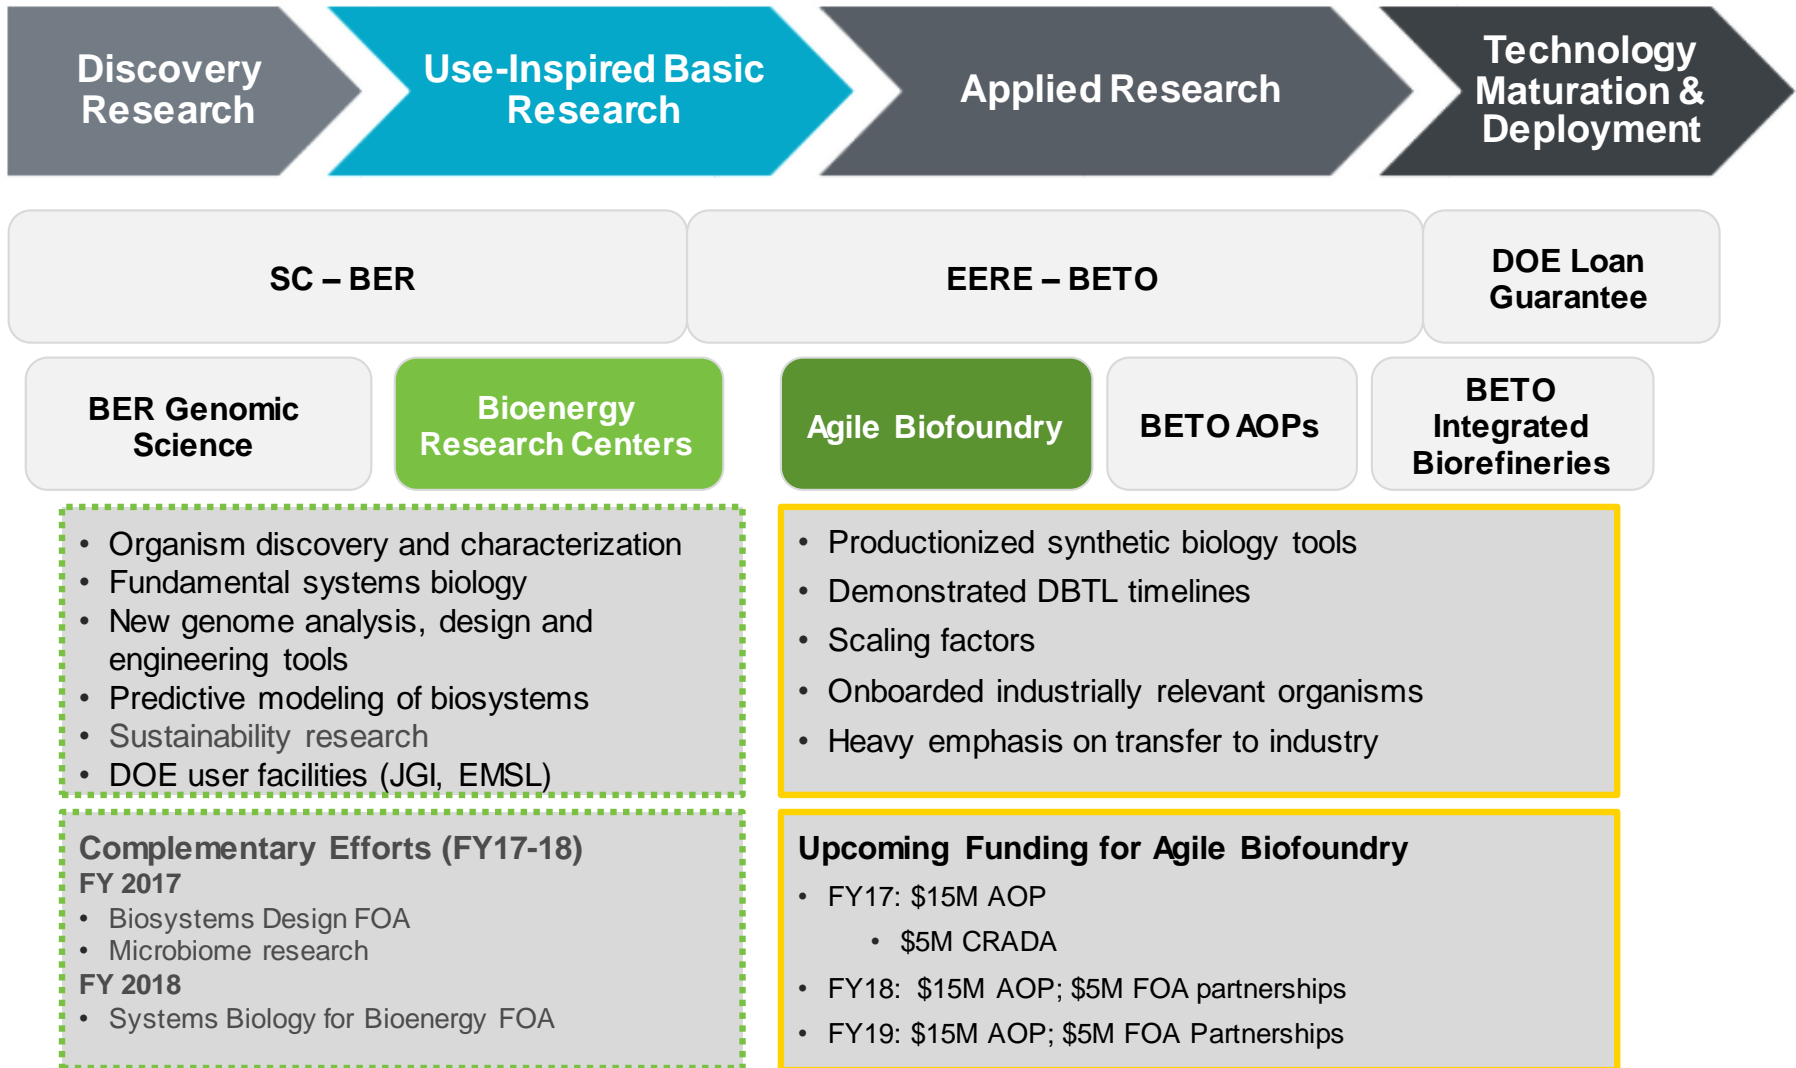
Discovery Research

Use-Inspired Basic Research

Applied Research

Technology Maturation & Deployment

SC – BER

EERE – BETO

DOE Loan Guarantee

BER Genomic Science

Bioenergy Research Centers

Agile Biofoundry

BETO AOPs

BETO Integrated Biorefineries

- Organism discovery and characterization
- Fundamental systems biology
- New genome analysis, design and engineering tools
- Predictive modeling of biosystems
- Sustainability research
- DOE user facilities (JGI, EMSL)

- Productionized synthetic biology tools
- Demonstrated DBTL timelines
- Scaling factors
- Onboarded industrially relevant organisms
- Heavy emphasis on transfer to industry

Complementary Efforts (FY17-18)
FY 2017
- Biosystems Design FOA
- Microbiome research
FY 2018
- Systems Biology for Bioenergy FOA

Upcoming Funding for Agile Biofoundry
- FY17: $15M AOP
  - $5M CRADA
- FY18: $15M AOP; $5M FOA partnerships
- FY19: $15M AOP; $5M FOA Partnerships